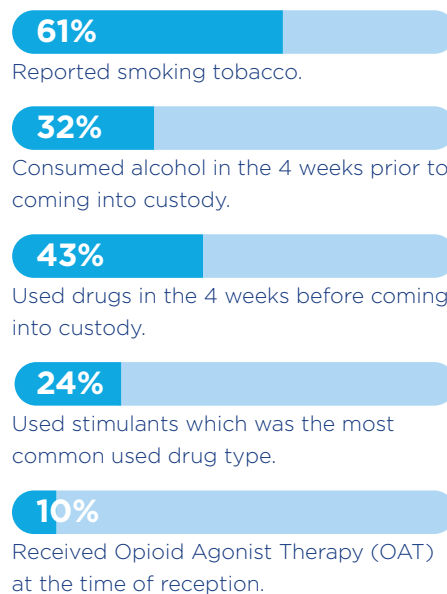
61%

Reported smoking tobacco.

32%

Consumed alcohol in the 4 weeks prior to coming into custody.

43%

Used drugs in the 4 weeks before coming into custody.

24%

Used stimulants which was the most common used drug type.

10%

Received Opioid Agonist Therapy (OAT) at the time of reception.